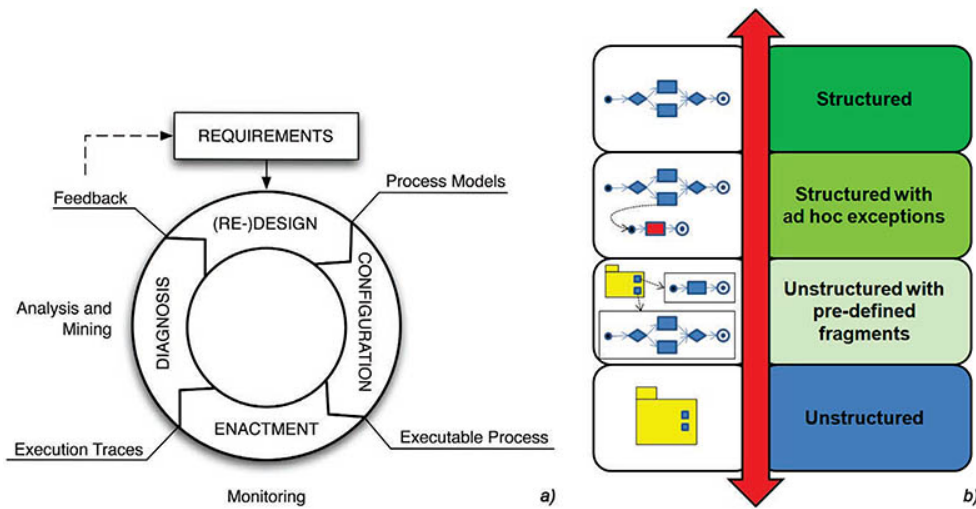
REQUIREMENTS

Feedback

Process Models

(RE-)DESIGN

CONFIGURATION

DIAGNOSIS

Analysis and Mining

ENACTMENT

Execution Traces

Executable Process

Monitoring

a)

Structured

Structured with ad hoc exceptions

Unstructured with pre-defined fragments

Unstructured

b)